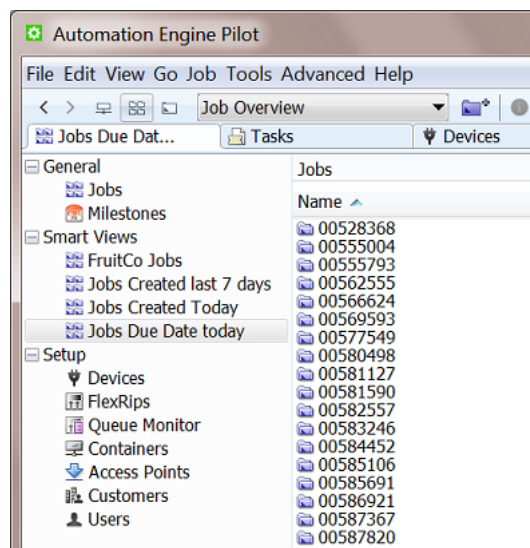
Automation Engine Pilot

File Edit View Go Job Tools Advanced Help

Job Overview

Jobs Due Dat... Tasks Devices

General
Jobs
Milestones
Smart Views
FruitCo Jobs
Jobs Created last 7 days
Jobs Created Today
Jobs Due Date today
Setup
Devices
FlexRips
Queue Monitor
Containers
Access Points
Customers
Users

Jobs

Name

00528368
00555004
00555793
00562555
00566624
00569593
00577549
00580498
00581127
00581590
00582557
00583246
00584452
00585106
00585691
00586921
00587367
00587820